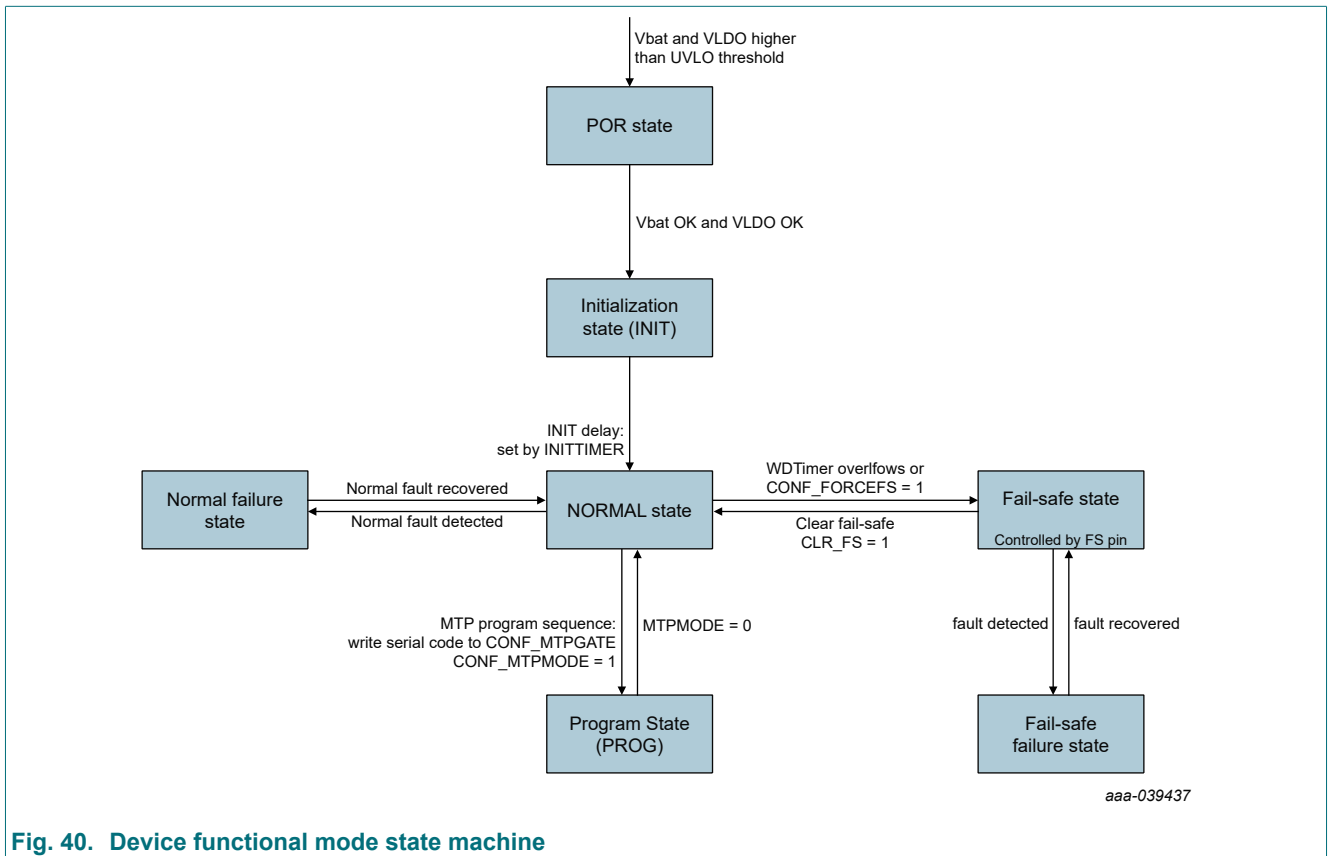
Vbat and VLDO higher than UVLO threshold

POR state

Vbat OK and VLDO OK

Initialization state (INIT)

INIT delay: set by INITTIMER

Normal failure state

Normal fault recovered

Normal fault detected

NORMAL state

WDTimer overlfows or CONF_FORCEFS = 1

Clear fail-safe CLR_FS = 1

Fail-safe state

Controlled by FS pin

MTP program sequence: write serial code to CONF_MTPGATE CONF_MTPMODE = 1

MTPMODE = 0

fault detected

fault recovered

Program State (PROG)

Fail-safe failure state

aaa-039437

Fig. 40. Device functional mode state machine